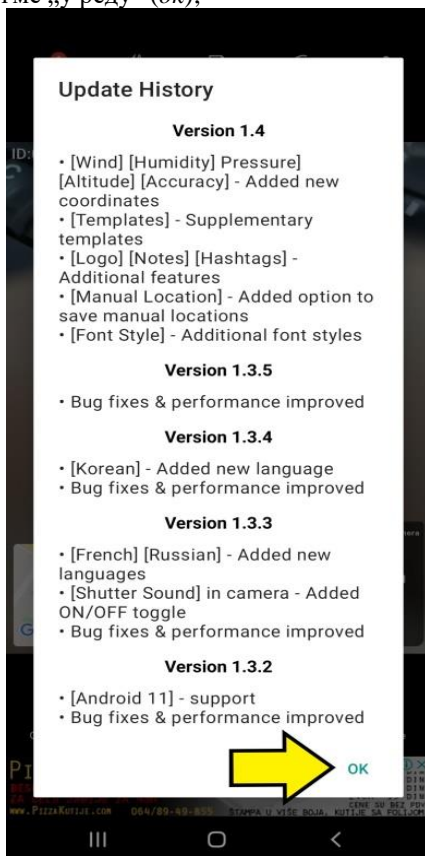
име „у реду" (ok);

Update History

Version 1.4

• [Wind] [Humidity] Pressure] [Altitude] [Accuracy] - Added new coordinates
• [Templates] - Supplementary templates
• [Logo] [Notes] [Hashtags] - Additional features
• [Manual Location] - Added option to save manual locations
• [Font Style] - Additional font styles

Version 1.3.5

• Bug fixes & performance improved

Version 1.3.4

• [Korean] - Added new language
• Bug fixes & performance improved

Version 1.3.3

• [French] [Russian] - Added new languages
• [Shutter Sound] in camera - Added ON/OFF toggle
• Bug fixes & performance improved

Version 1.3.2

• [Android 11] - support
• Bug fixes & performance improved

OK

WWW.PIZZAKUTIJE.COM 064/89-49-855 ŠTAMPA U VIŠE BOJA, KUTIJE SA POLISOM CENE SU BEZ PDV